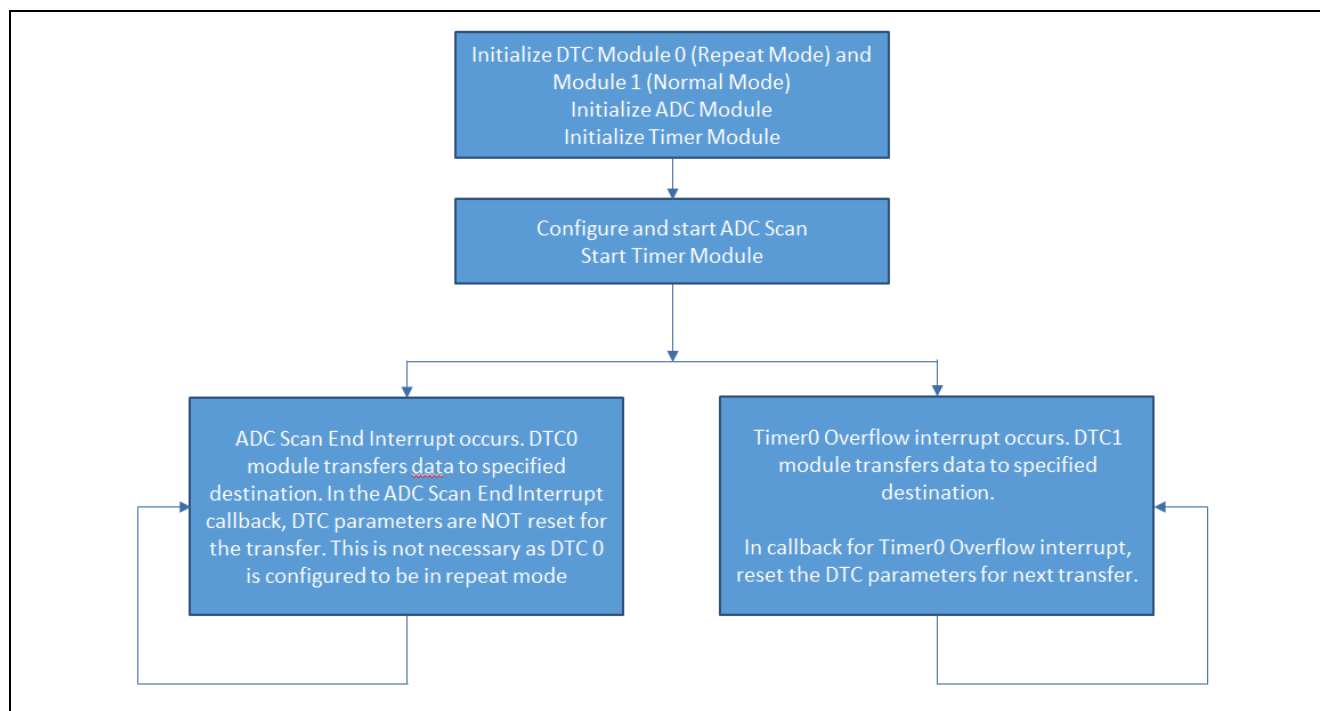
Initialize DTC Module 0 (Repeat Mode) and Module 1 (Normal Mode)
Initialize ADC Module
Initialize Timer Module

Configure and start ADC Scan
Start Timer Module

ADC Scan End Interrupt occurs. DTC0 module transfers data to specified destination. In the ADC Scan End Interrupt callback, DTC parameters are NOT reset for the transfer. This is not necessary as DTC 0 is configured to be in repeat mode

Timer0 Overflow interrupt occurs. DTC1 module transfers data to specified destination.

In callback for Timer0 Overflow interrupt, reset the DTC parameters for next transfer.